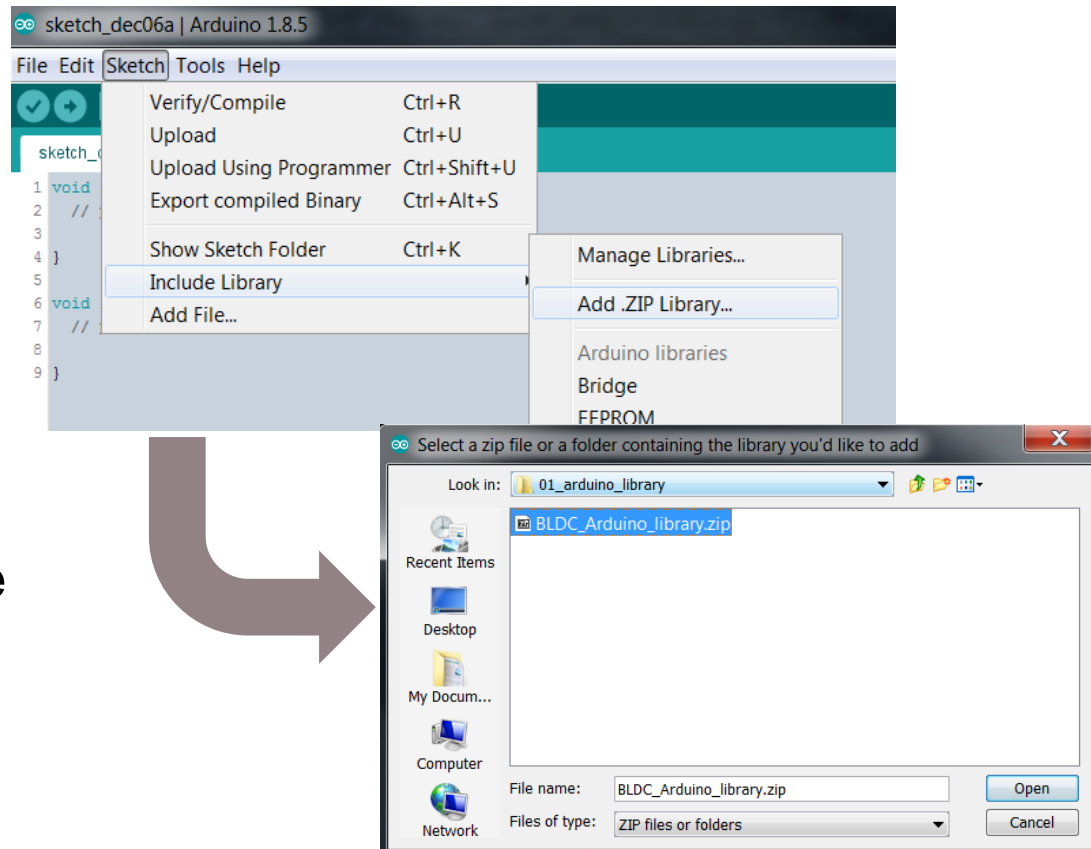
sketch_dec06a | Arduino 1.8.5

File Edit Sketch Tools Help

sketch_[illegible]

1 void
2 // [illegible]
3
4 }
5
6 void
7 // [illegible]
8
9 }

Verify/Compile Ctrl+R
Upload Ctrl+U
Upload Using Programmer Ctrl+Shift+U
Export compiled Binary Ctrl+Alt+S
Show Sketch Folder Ctrl+K
Include Library
Add File...

Manage Libraries...
Add .ZIP Library...
Arduino libraries
Bridge
EEPROM

e

Select a zip file or a folder containing the library you'd like to add

Look in: 01_arduino_library

Recent Items
Desktop
My Docum...
Computer
Network

BLDC_Arduino_library.zip

File name: BLDC_Arduino_library.zip
Files of type: ZIP files or folders

Open
Cancel